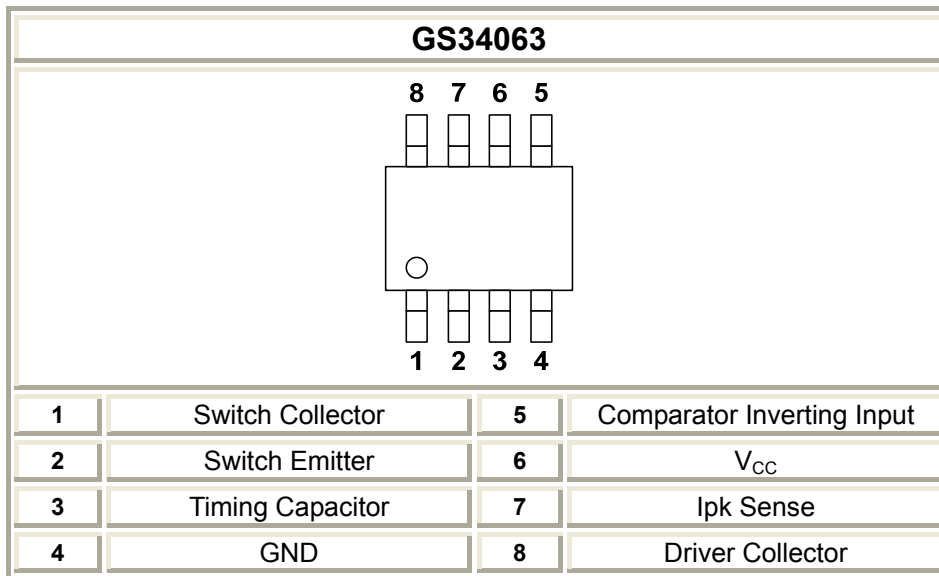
GS34063

8 7 6 5

1 2 3 4

| 1 | Switch Collector | 5 | Comparator Inverting Input |
|---|---|---|---|
| 2 | Switch Emitter | 6 | $V_{CC}$ |
| 3 | Timing Capacitor | 7 | Ipk Sense |
| 4 | GND | 8 | Driver Collector |